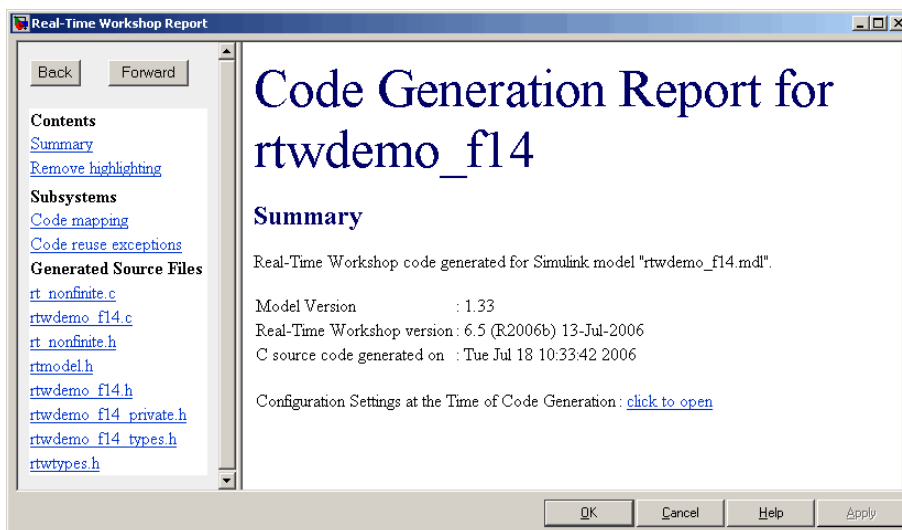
Real-Time Workshop Report

Back Forward

Contents
Summary
Remove highlighting
Subsystems
Code mapping
Code reuse exceptions
Generated Source Files
rt_nonfinite.c
rtwdemo_f14.c
rt_nonfinite.h
rtmodel.h
rtwdemo_f14.h
rtwdemo_f14_private.h
rtwdemo_f14_types.h
rtwtypes.h

Code Generation Report for rtwdemo_f14

Summary

Real-Time Workshop code generated for Simulink model "rtwdemo_f14.mdl".

| | |
|---|---|
| Model Version | : 1.33 |
| Real-Time Workshop version | : 6.5 (R2006b) 13-Jul-2006 |
| C source code generated on | : Tue Jul 18 10:33:42 2006 |

Configuration Settings at the Time of Code Generation : click to open

OK Cancel Help Apply